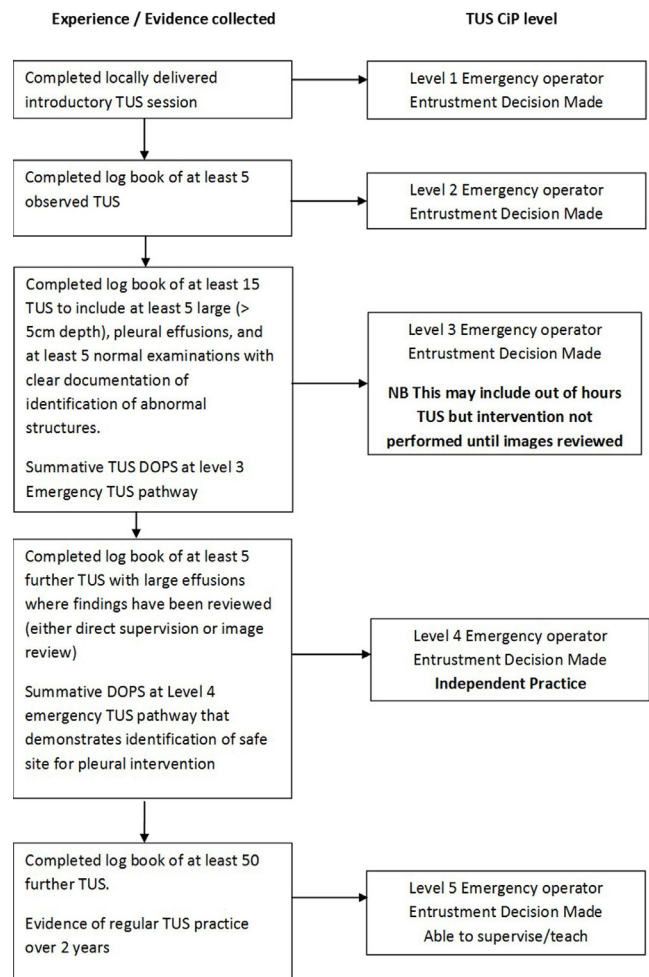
**Experience / Evidence collected**

**TUS CiP level**

Completed locally delivered introductory TUS session

Level 1 Emergency operator Entrustment Decision Made

Completed log book of at least 5 observed TUS

Level 2 Emergency operator Entrustment Decision Made

Completed log book of at least 15 TUS to include at least 5 large (> 5cm depth), pleural effusions, and at least 5 normal examinations with clear documentation of identification of abnormal structures.

Summative TUS DOPS at level 3 Emergency TUS pathway

Level 3 Emergency operator Entrustment Decision Made

**NB This may include out of hours TUS but intervention not performed until images reviewed**

Completed log book of at least 5 further TUS with large effusions where findings have been reviewed (either direct supervision or image review)

Summative DOPS at Level 4 emergency TUS pathway that demonstrates identification of safe site for pleural intervention

Level 4 Emergency operator Entrustment Decision Made **Independent Practice**

Completed log book of at least 50 further TUS.

Evidence of regular TUS practice over 2 years

Level 5 Emergency operator Entrustment Decision Made Able to supervise/teach